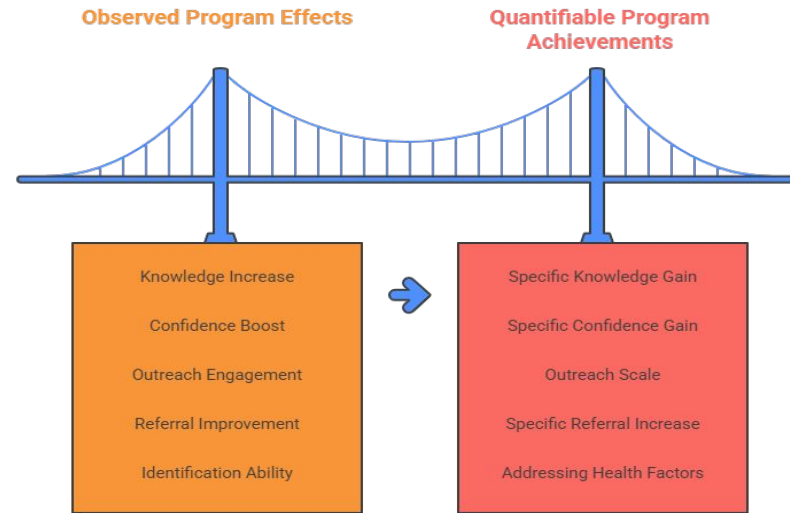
Observed Program Effects

Quantifiable Program Achievements

Knowledge Increase

Confidence Boost

Outreach Engagement

Referral Improvement

Identification Ability

Specific Knowledge Gain

Specific Confidence Gain

Outreach Scale

Specific Referral Increase

Addressing Health Factors